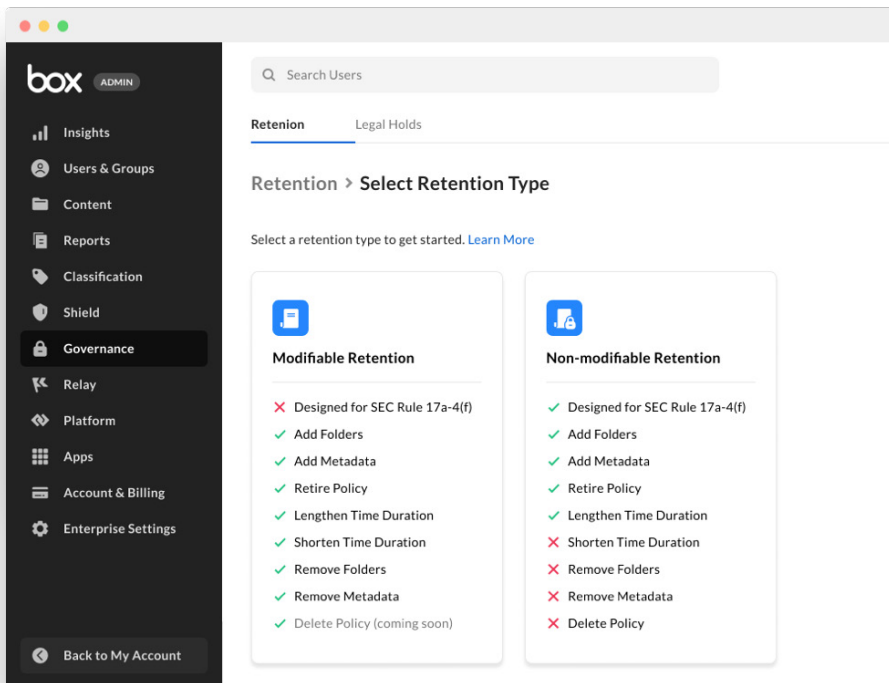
box ADMIN

Insights
Users & Groups
Content
Reports
Classification
Shield
Governance
Relay
Platform
Apps
Account & Billing
Enterprise Settings

Back to My Account

Search Users

Retenion Legal Holds

Retention > Select Retention Type

Select a retention type to get started. Learn More

Modifiable Retention

✕ Designed for SEC Rule 17a-4(f)
✓ Add Folders
✓ Add Metadata
✓ Retire Policy
✓ Lengthen Time Duration
✓ Shorten Time Duration
✓ Remove Folders
✓ Remove Metadata
✓ Delete Policy (coming soon)

Non-modifiable Retention

✓ Designed for SEC Rule 17a-4(f)
✓ Add Folders
✓ Add Metadata
✓ Retire Policy
✓ Lengthen Time Duration
✕ Shorten Time Duration
✕ Remove Folders
✕ Remove Metadata
✕ Delete Policy